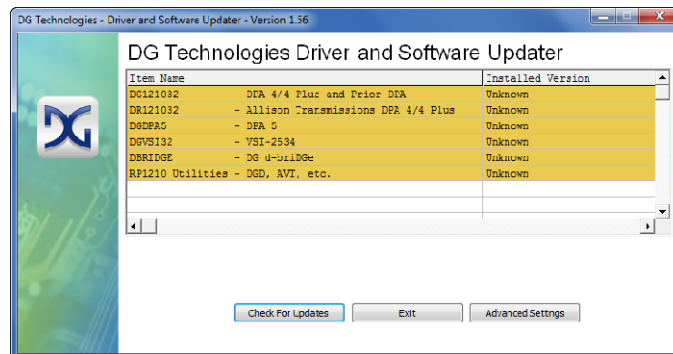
DG Technologies - Driver and Software Updater - Version 1.56

DG

DG Technologies Driver and Software Updater

| Item Name | Installed Version |
|---|---|
| DG121032 DPA 4/4 Plus and Prior DPA | Unknown |
| DR121032 - Allison Transmissions DPA 4/4 Plus | Unknown |
| DGDPA5 - DPA 5 | Unknown |
| DGVSI32 - VSI-2534 | Unknown |
| DBRIDGE - DG d-briDGe | Unknown |
| RP1210 Utilities - DGD, AVT, etc. | Unknown |

Check For Updates

Exit

Advanced Settings